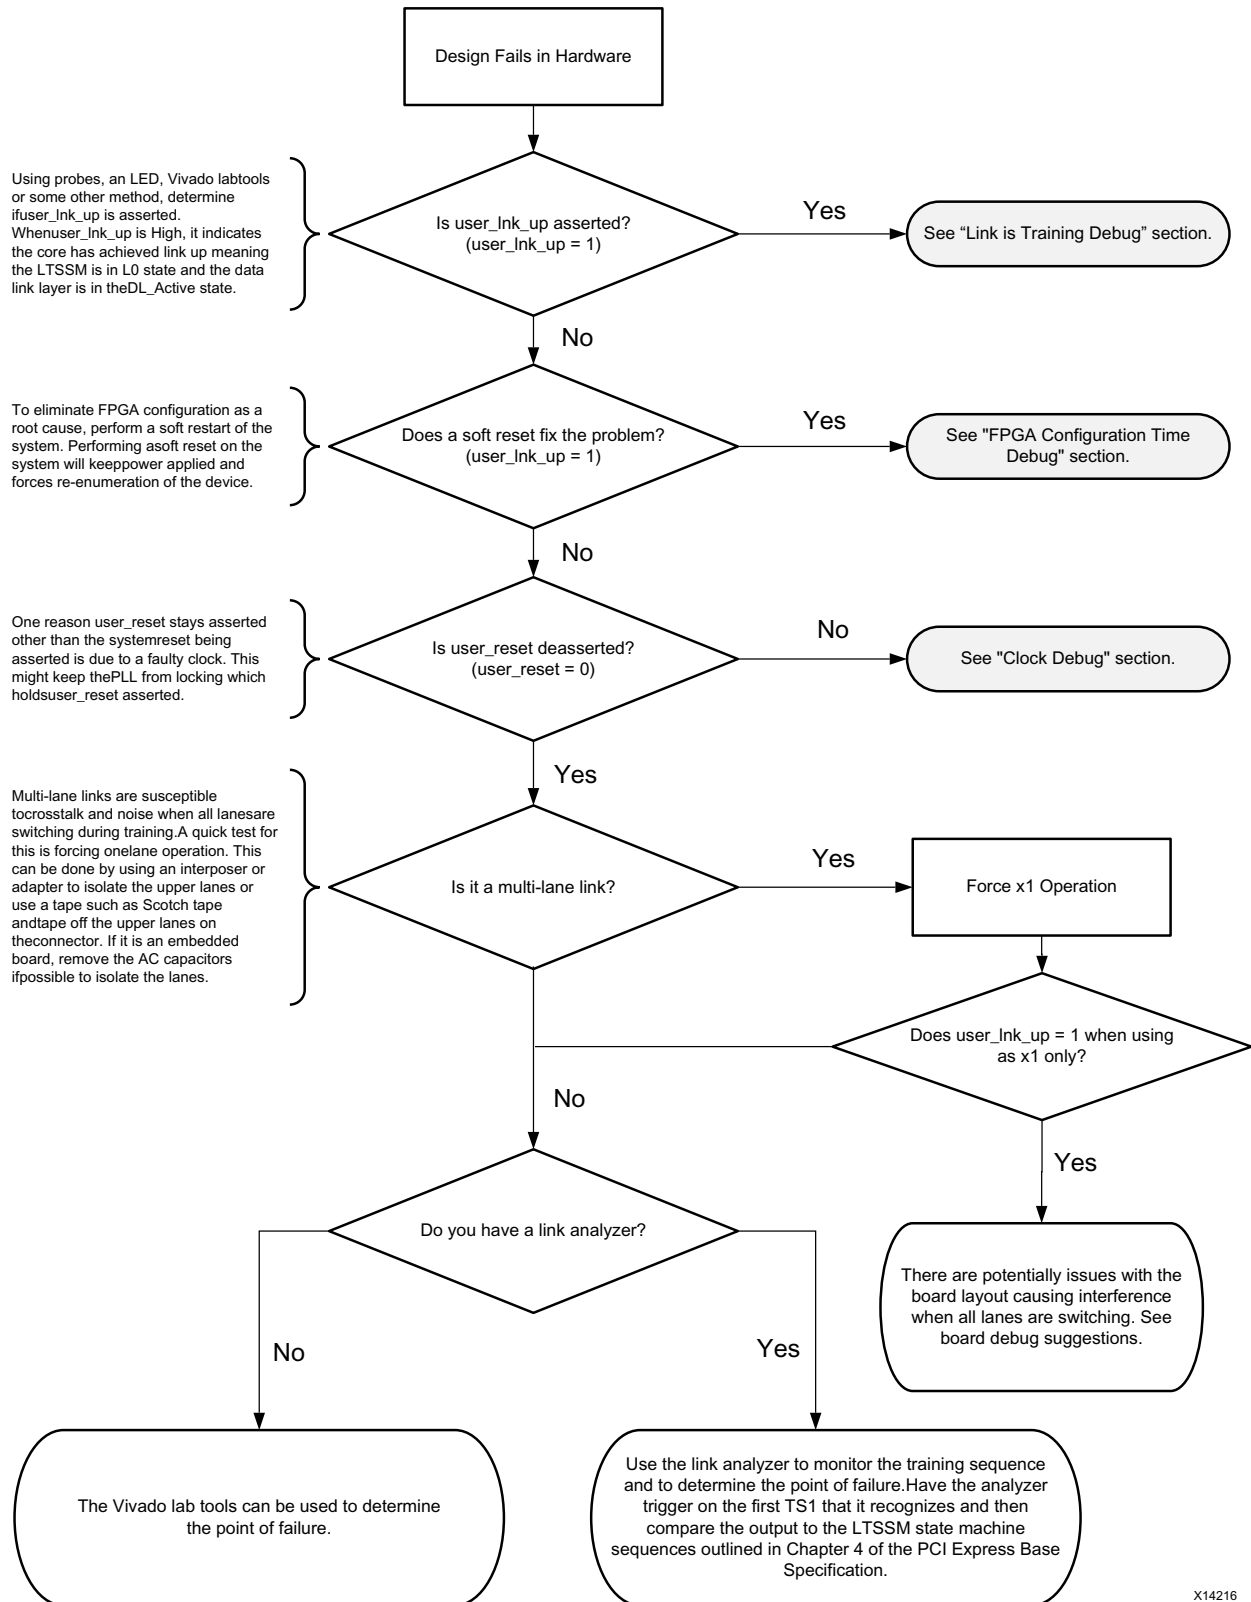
Design Fails in Hardware

Using probes, an LED, Vivado labtools or some other method, determine ifuser_lnk_up is asserted. Whenuser_lnk_up is High, it indicates the core has achieved link up meaning the LTSSM is in L0 state and the data link layer is in theDL_Active state.

Is user_lnk_up asserted? (user_lnk_up = 1)

Yes

See “Link is Training Debug” section.

No

To eliminate FPGA configuration as a root cause, perform a soft restart of the system. Performing asoft reset on the system will keeppower applied and forces re-enumeration of the device.

Does a soft reset fix the problem? (user_lnk_up = 1)

Yes

See "FPGA Configuration Time Debug" section.

No

One reason user_reset stays asserted other than the systemreset being asserted is due to a faulty clock. This might keep thePLL from locking which holdsuser_reset asserted.

Is user_reset deasserted? (user_reset = 0)

No

See "Clock Debug" section.

Yes

Multi-lane links are susceptible tocrosstalk and noise when all lanesare switching during training.A quick test for this is forcing onelane operation. This can be done by using an interposer or adapter to isolate the upper lanes or use a tape such as Scotch tape andtape off the upper lanes on theconnector. If it is an embedded board, remove the AC capacitors ifpossible to isolate the lanes.

Is it a multi-lane link?

Yes

Force x1 Operation

Does user_lnk_up = 1 when using as x1 only?

No

Yes

There are potentially issues with the board layout causing interference when all lanes are switching. See board debug suggestions.

Do you have a link analyzer?

No

Yes

The Vivado lab tools can be used to determine the point of failure.

Use the link analyzer to monitor the training sequence and to determine the point of failure.Have the analyzer trigger on the first TS1 that it recognizes and then compare the output to the LTSSM state machine sequences outlined in Chapter 4 of the PCI Express Base Specification.

X14216